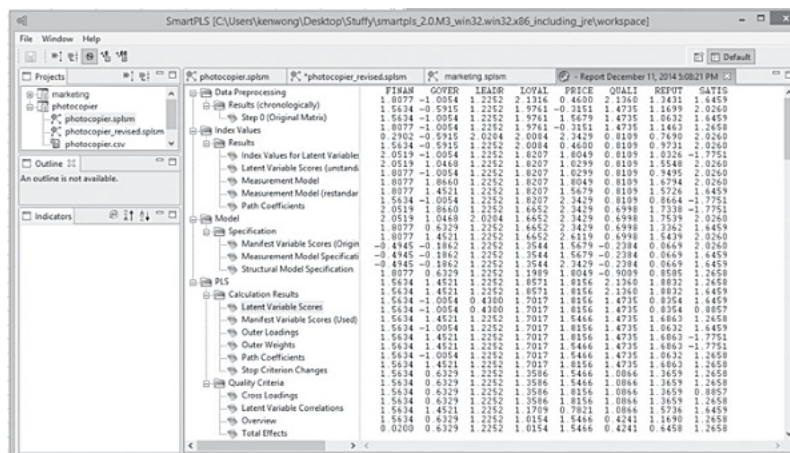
SmartPLS [C:\Users\kenwong\Desktop\Stuffy\smartpls_2.0.M3_win32.win32.x86_including_jre\workspace]

File Window Help

Default

Projects

marketing
photocopier
photocopier.splsm
photocopier_revised.splsm
photocopier.csv

Outline
An outline is not available.

Indicators

photocopier.splsm | *photocopier_revised.splsm | marketing.splsm | - Report December 11, 2014 5:08:21 PM

Data Preprocessing
Results (chronologically)
Step 0 (Original Matrix)
Index Values
Results
Index Values for Latent Variables
Latent Variable Scores (unstand
Measurement Model
Measurement Model (restandar
Path Coefficients
Model
Specification
Manifest Variable Scores (Origin
Measurement Model Specificati
Structural Model Specification
PLS
Calculation Results
Latent Variable Scores
Manifest Variable Scores (Used)
Outer Loadings
Outer Weights
Path Coefficients
Stop Criterion Changes
Quality Criteria
Cross Loadings
Latent Variable Correlations
Overview
Total Effects

| FINAN | GOVER | LEADR | LOYAL | PRICE | QUALI | REPUT | SATIS |
|---|---|---|---|---|---|---|---|
| 1.8077 | -1.0054 | 1.2252 | 2.1316 | -0.4600 | 2.1360 | 1.3431 | 1.6459 |
| 1.5634 | -0.5915 | 1.2252 | 1.9761 | -0.3151 | 0.8109 | 1.3699 | 2.0260 |
| 1.5634 | -1.0054 | 1.2252 | 1.9761 | 1.5679 | 1.4735 | 0.0632 | 1.6459 |
| 1.8077 | -1.0054 | 1.2252 | 1.9761 | -0.3151 | 1.4735 | 1.1463 | 1.2658 |
| 0.2902 | -0.5915 | 2.0284 | 2.0084 | 2.3429 | 0.8109 | 0.7690 | 2.0260 |
| 1.5634 | -0.5915 | 1.2252 | 2.0084 | 0.4600 | 0.8109 | 0.9731 | 2.0260 |
| 2.0519 | -1.0054 | 1.2252 | 1.8207 | 1.8049 | 0.8109 | 1.0326 | -1.7751 |
| 2.0519 | -1.0468 | 1.2252 | 1.8207 | 1.0299 | 0.8109 | 1.5548 | 2.0260 |
| 1.8077 | -1.0054 | 1.2252 | 1.8207 | 1.0299 | 0.8109 | 0.9495 | 2.0260 |
| 1.8077 | 1.8660 | 1.2252 | 1.8207 | 1.8049 | 0.8109 | 1.6794 | 2.0260 |
| 1.8077 | 1.4521 | 1.2252 | 1.8207 | 1.5679 | 0.8109 | 1.5726 | 1.6459 |
| 1.5634 | -1.0054 | 1.2252 | 1.8207 | 2.3429 | 0.8109 | 0.8664 | -1.7751 |
| 2.0519 | 1.8660 | 1.2252 | 1.6652 | 2.3429 | 0.6998 | 1.7338 | -1.7751 |
| 2.0519 | 1.0468 | 2.0284 | 1.6652 | 2.3429 | 0.6998 | 1.7539 | 2.0260 |
| 1.8077 | 0.6329 | 1.2252 | 1.6652 | 2.3429 | 0.6998 | 1.3362 | 1.6459 |
| 1.8077 | 1.4521 | 1.2252 | 1.6652 | 2.4119 | 0.6998 | 1.6439 | 2.0260 |
| -0.4945 | -0.1862 | 1.2252 | 1.3544 | 1.5679 | -0.2384 | 0.0669 | 2.0260 |
| -0.4945 | -0.1862 | 1.2252 | 1.3544 | 1.5679 | -0.2384 | 0.0669 | 1.6459 |
| -0.4945 | -0.1862 | 1.2252 | 1.3544 | 2.3429 | -0.2384 | 0.0669 | 1.6459 |
| 1.8077 | 0.6329 | 1.2252 | 1.1989 | 0.8049 | -0.9009 | 0.8585 | 1.2658 |
| 1.5634 | 1.4521 | 1.2252 | 0.8571 | 0.8156 | 2.1360 | 1.8832 | 1.2658 |
| 1.5634 | 1.4521 | 1.2252 | 0.8571 | 0.8156 | 2.1360 | 1.8832 | 1.6459 |
| 1.5634 | -1.0054 | 0.4300 | 1.7017 | 0.8156 | 1.4735 | 0.8354 | 1.6459 |
| 1.5634 | -1.0054 | 0.4300 | 1.7017 | 0.8156 | 1.4735 | 0.8354 | 0.8857 |
| 1.5634 | 1.4521 | 1.2252 | 1.7017 | 0.5466 | 1.4735 | 1.6863 | 1.2658 |
| 1.5634 | -1.0054 | 1.2252 | 1.7017 | 0.8156 | 1.4735 | 0.0632 | 1.6459 |
| 1.5634 | 1.4521 | 1.2252 | 1.7017 | 0.8156 | 1.4735 | 1.6863 | -1.7751 |
| 1.5634 | 1.4521 | 1.2252 | 1.7017 | 0.5466 | 1.4735 | 1.6863 | -1.7751 |
| 1.5634 | -1.0054 | 1.2252 | 1.7017 | 0.5466 | 1.4735 | 0.0632 | 1.2658 |
| 1.5634 | 1.4521 | 1.2252 | 1.7017 | 0.8156 | 1.4735 | 1.6863 | 1.2658 |
| 1.5634 | 0.6329 | 1.2252 | 1.3586 | 0.8156 | 1.0866 | 1.3659 | 1.2658 |
| 1.5634 | 0.6329 | 1.2252 | 1.3586 | 1.5466 | 1.0866 | 1.3659 | 2.0260 |
| 1.5634 | 0.6329 | 1.2252 | 1.3586 | 0.8156 | 1.0866 | 1.3659 | 0.8857 |
| 1.5634 | 0.6329 | 1.2252 | 1.3586 | 0.8156 | 1.0866 | 1.3659 | 1.2658 |
| 1.5634 | 1.4521 | 1.2252 | 1.1709 | 0.7821 | 1.0866 | 1.5736 | 1.6459 |
| 1.5634 | 0.6329 | 1.2252 | 1.0154 | 1.5466 | 0.4241 | 1.1698 | 1.2658 |
| 0.0200 | 0.6329 | 1.2252 | 1.0154 | 1.5466 | 0.4241 | 0.6458 | 1.2658 |